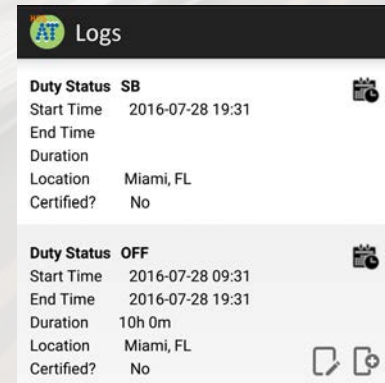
AT Logs

Duty Status SB
Start Time 2016-07-28 19:31
End Time
Duration
Location Miami, FL
Certified? No

Duty Status OFF
Start Time 2016-07-28 09:31
End Time 2016-07-28 19:31
Duration 10h 0m
Location Miami, FL
Certified? No